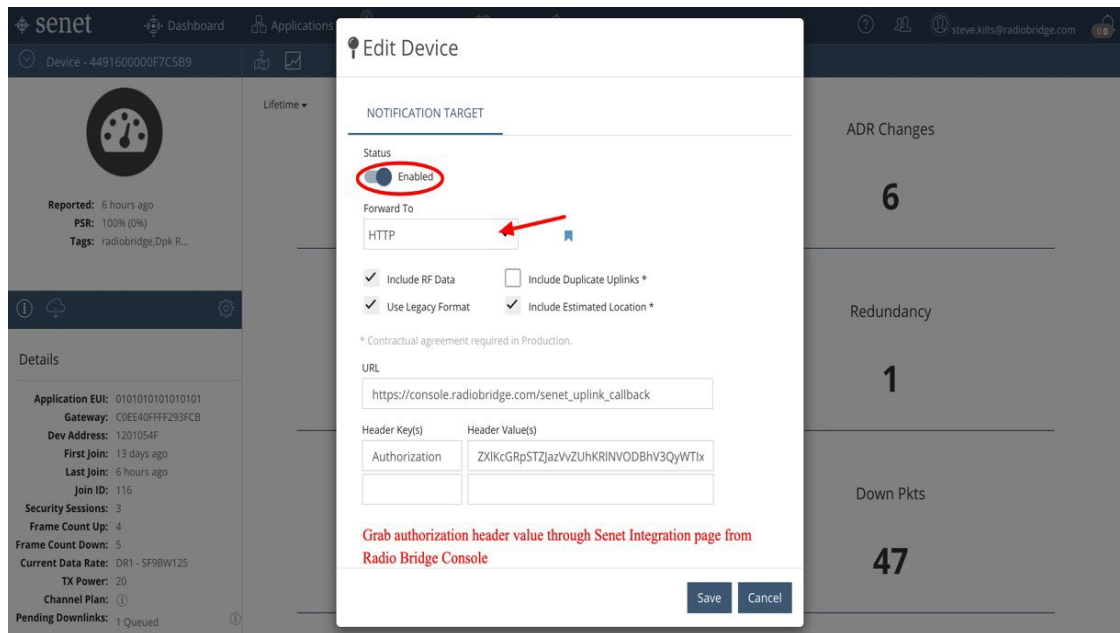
senet Dashboard Applications

steve.kilts@radiobridge.com

Device - 4491600000F7C5B9

Lifetime ▾

Reported: 6 hours ago
PSR: 100% (0%)
Tags: radiobridge,Dpk R...

Details

Application EUI: 0101010101010101
Gateway: C0EE40FFFF293FCB
Dev Address: 1201054F
First Join: 13 days ago
Last Join: 6 hours ago
Join ID: 116
Security Sessions: 3
Frame Count Up: 4
Frame Count Down: 5
Current Data Rate: DR1 - SF9BW125
TX Power: 20
Channel Plan:
Pending Downlinks: 1 Queued

Edit Device

NOTIFICATION TARGET

Status
Enabled

Forward To
HTTP

✓ Include RF Data
Include Duplicate Uplinks *
✓ Use Legacy Format
✓ Include Estimated Location *

* Contractual agreement required in Production.

URL
https://console.radiobridge.com/senet_uplink_callback

Header Key(s)
Header Value(s)
Authorization
ZXlKcGRpSTZJazVvZUhKRlNVODBhV3QyWTIx

Grab authorization header value through Senet Integration page from Radio Bridge Console

Save
Cancel

ADR Changes
6

Redundancy
1

Down Pkts
47